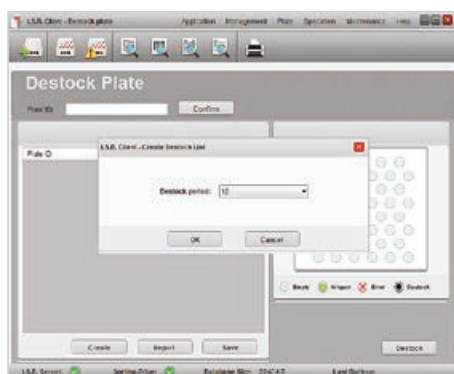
LSB Client - Destock plate

Application Management Plate Specimen Maintenance Help

Destock Plate

Plate ID: Confirm

Plate ID

LSB Client - Create Destock List

Destock period: 12

OK Cancel

Empty Aliquot Error Destock

Create Import Save

Destock

LSB Server: Setting Driver: Database Size: 224 KB Last Backup: